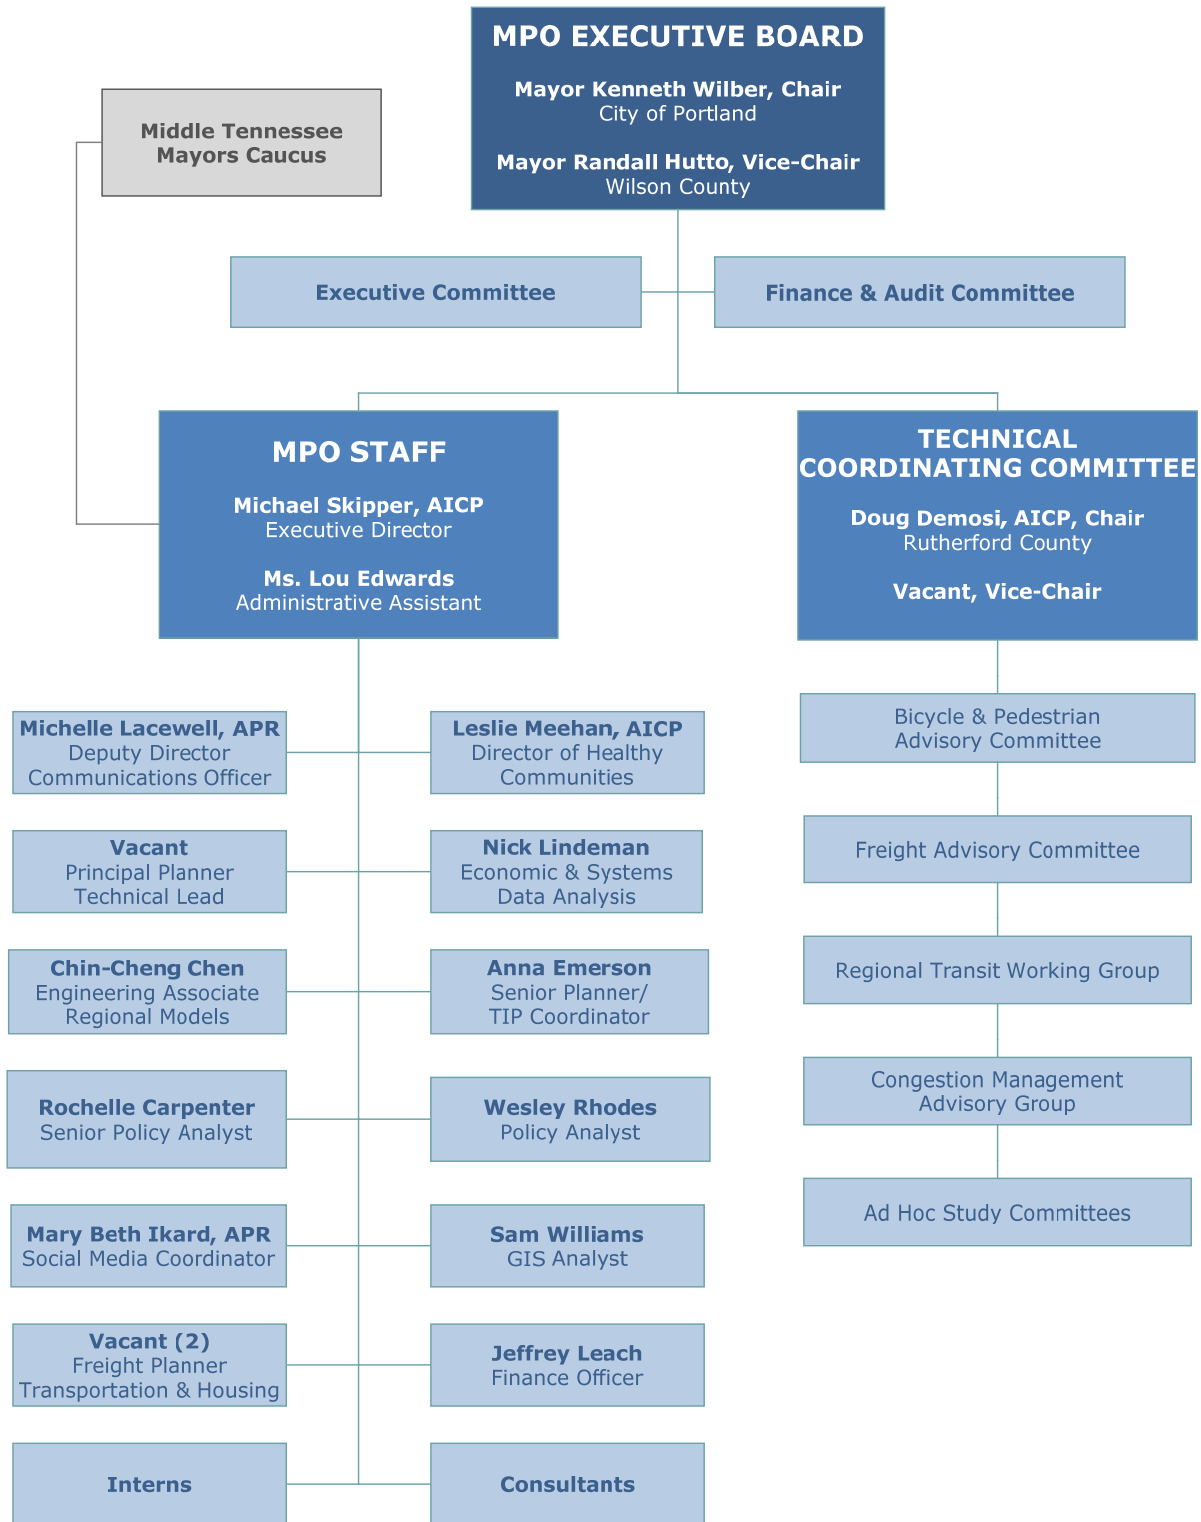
MPO EXECUTIVE BOARD

Mayor Kenneth Wilber, Chair
City of Portland

Mayor Randall Hutto, Vice-Chair
Wilson County

Middle Tennessee Mayors Caucus

Executive Committee

Finance & Audit Committee

MPO STAFF

Michael Skipper, AICP
Executive Director

Ms. Lou Edwards
Administrative Assistant

TECHNICAL COORDINATING COMMITTEE

Doug Demosi, AICP, Chair
Rutherford County

Vacant, Vice-Chair

Michelle Lacewell, APR
Deputy Director
Communications Officer

Leslie Meehan, AICP
Director of Healthy Communities

Vacant
Principal Planner
Technical Lead

Nick Lindeman
Economic & Systems Data Analysis

Chin-Cheng Chen
Engineering Associate
Regional Models

Anna Emerson
Senior Planner/
TIP Coordinator

Rochelle Carpenter
Senior Policy Analyst

Wesley Rhodes
Policy Analyst

Mary Beth Ikard, APR
Social Media Coordinator

Sam Williams
GIS Analyst

Vacant (2)
Freight Planner
Transportation & Housing

Jeffrey Leach
Finance Officer

Interns

Consultants

Bicycle & Pedestrian Advisory Committee

Freight Advisory Committee

Regional Transit Working Group

Congestion Management Advisory Group

Ad Hoc Study Committees